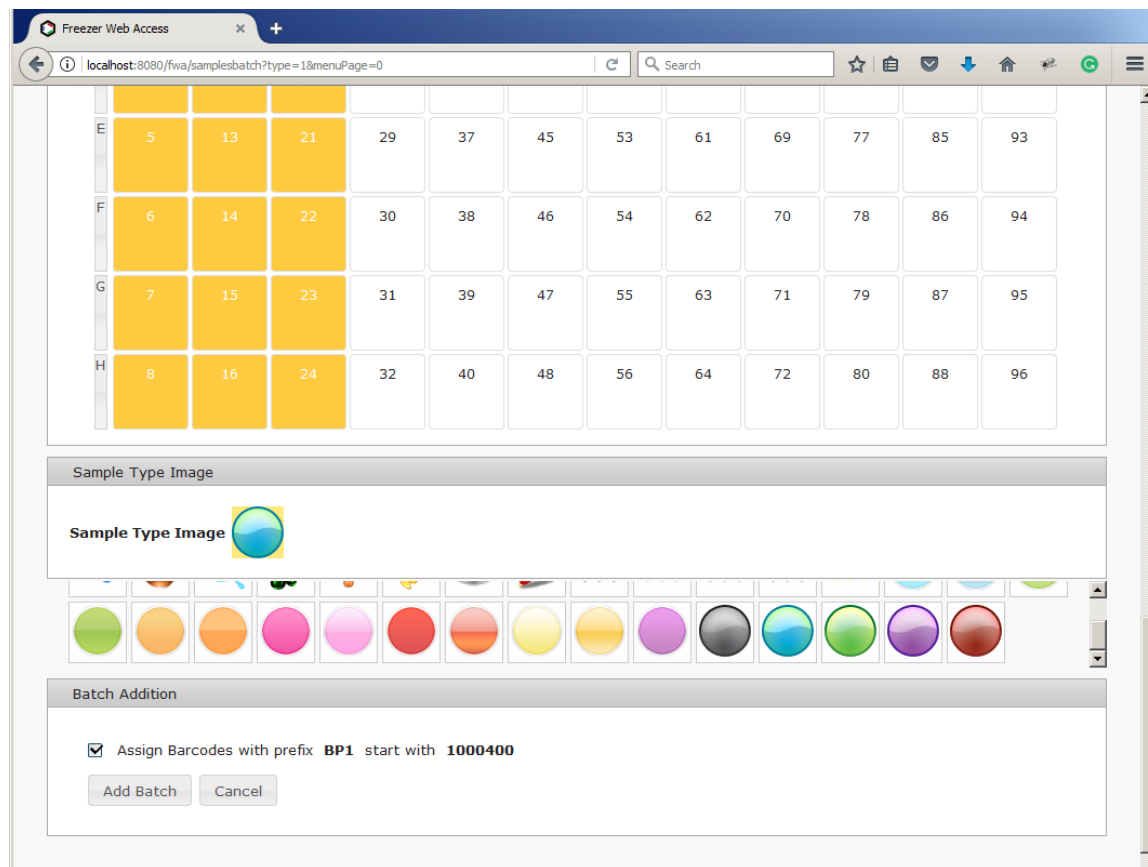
Freezer Web Access

localhost:8080/fwa/samplesbatch?type=1&menuPage=0

Search

| | | | | | | | | | | | | |
|---|---|---|---|---|---|---|---|---|---|---|---|---|
| E | 5 | 13 | 21 | 29 | 37 | 45 | 53 | 61 | 69 | 77 | 85 | 93 |
| F | 6 | 14 | 22 | 30 | 38 | 46 | 54 | 62 | 70 | 78 | 86 | 94 |
| G | 7 | 15 | 23 | 31 | 39 | 47 | 55 | 63 | 71 | 79 | 87 | 95 |
| H | 8 | 16 | 24 | 32 | 40 | 48 | 56 | 64 | 72 | 80 | 88 | 96 |

Sample Type Image

Sample Type Image

Batch Addition

Assign Barcodes with prefix BP1 start with 1000400

Add Batch Cancel